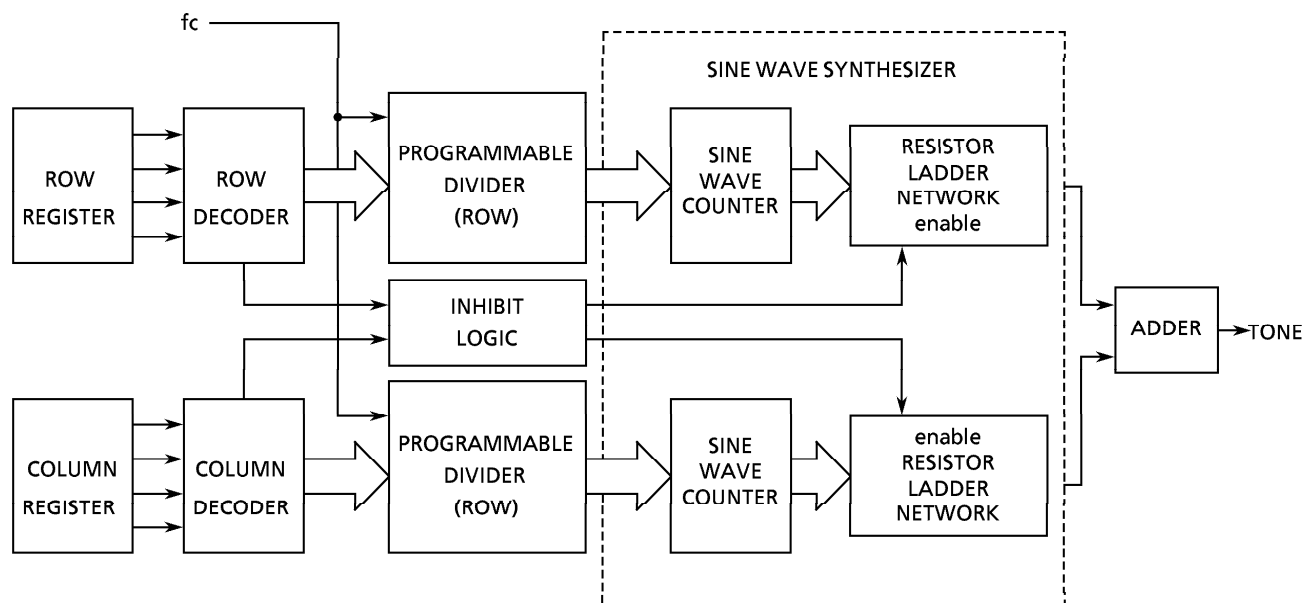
fc

SINE WAVE SYNTHESIZER

ROW REGISTER

ROW DECODER

PROGRAMMABLE DIVIDER (ROW)

SINE WAVE COUNTER

RESISTOR LADDER NETWORK enable

INHIBIT LOGIC

ADDER

TONE

COLUMN REGISTER

COLUMN DECODER

PROGRAMMABLE DIVIDER (ROW)

SINE WAVE COUNTER

enable RESISTOR LADDER NETWORK